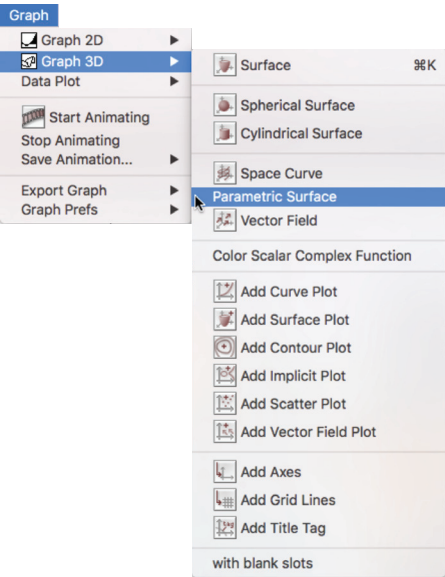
Graph
Graph 2D
Graph 3D
Data Plot
Start Animating
Stop Animating
Save Animation...
Export Graph
Graph Prefs

Surface ⌘K
Spherical Surface
Cylindrical Surface
Space Curve
Parametric Surface
Vector Field
Color Scalar Complex Function
Add Curve Plot
Add Surface Plot
Add Contour Plot
Add Implicit Plot
Add Scatter Plot
Add Vector Field Plot
Add Axes
Add Grid Lines
Add Title Tag
with blank slots